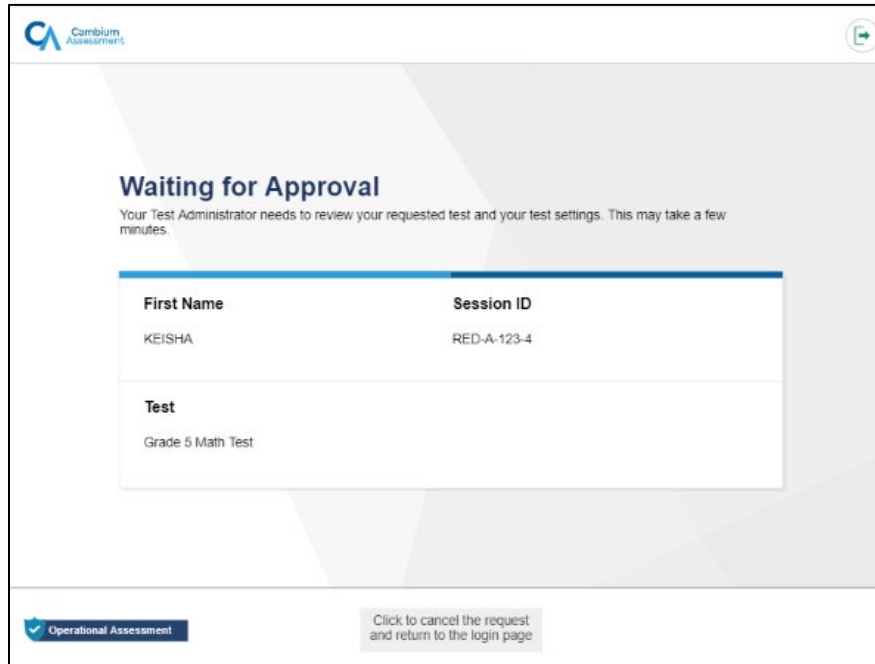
CA Cambium Assessment

Waiting for Approval

Your Test Administrator needs to review your requested test and your test settings. This may take a few minutes.

| First Name | Session ID |
|---|---|
| KEISHA | RED-A-123-4 |

Test

Grade 5 Math Test

Operational Assessment

Click to cancel the request and return to the login page